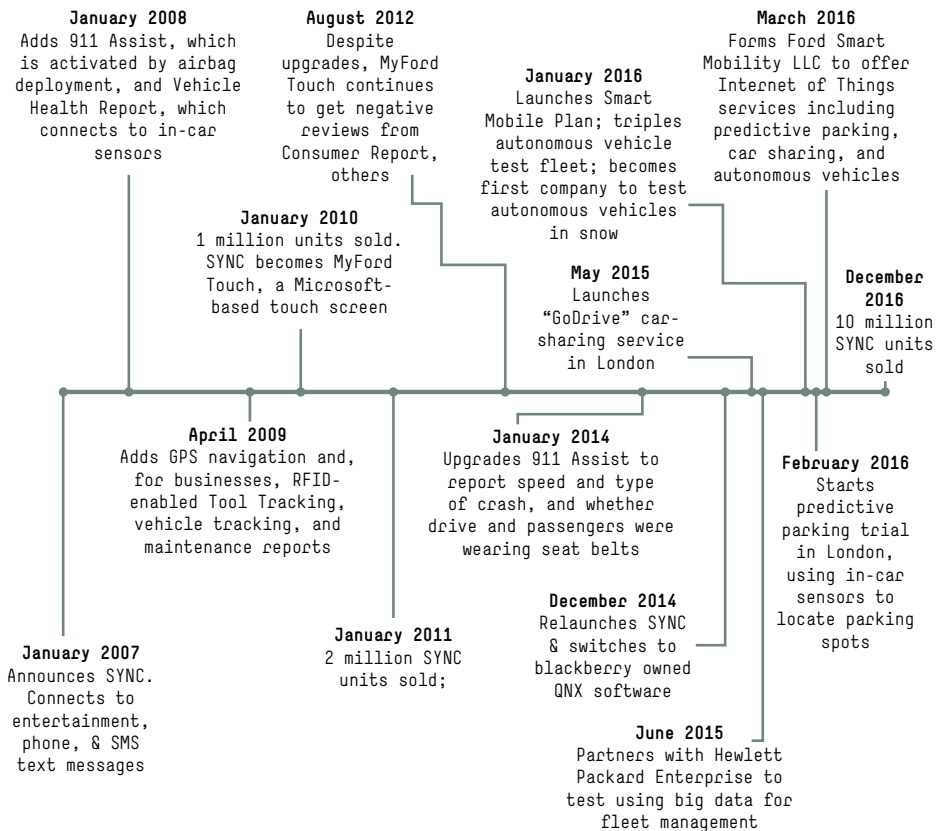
January 2008
Adds 911 Assist, which is activated by airbag deployment, and Vehicle Health Report, which connects to in-car sensors

August 2012
Despite upgrades, MyFord Touch continues to get negative reviews from Consumer Report, others

January 2016
Launches Smart Mobile Plan; triples autonomous vehicle test fleet; becomes first company to test autonomous vehicles in snow

March 2016
Forms Ford Smart Mobility LLC to offer Internet of Things services including predictive parking, car sharing, and autonomous vehicles

January 2010
1 million units sold. SYNC becomes MyFord Touch, a Microsoft-based touch screen

May 2015
Launches "GoDrive" car-sharing service in London

December 2016
10 million SYNC units sold

April 2009
Adds GPS navigation and, for businesses, RFID-enabled Tool Tracking, vehicle tracking, and maintenance reports

January 2014
Upgrades 911 Assist to report speed and type of crash, and whether drive and passengers were wearing seat belts

February 2016
Starts predictive parking trial in London, using in-car sensors to locate parking spots

December 2014
Relaunches SYNC & switches to blackberry owned QNX software

January 2011
2 million SYNC units sold;

January 2007
Announces SYNC. Connects to entertainment, phone, & SMS text messages

June 2015
Partners with Hewlett Packard Enterprise to test using big data for fleet management